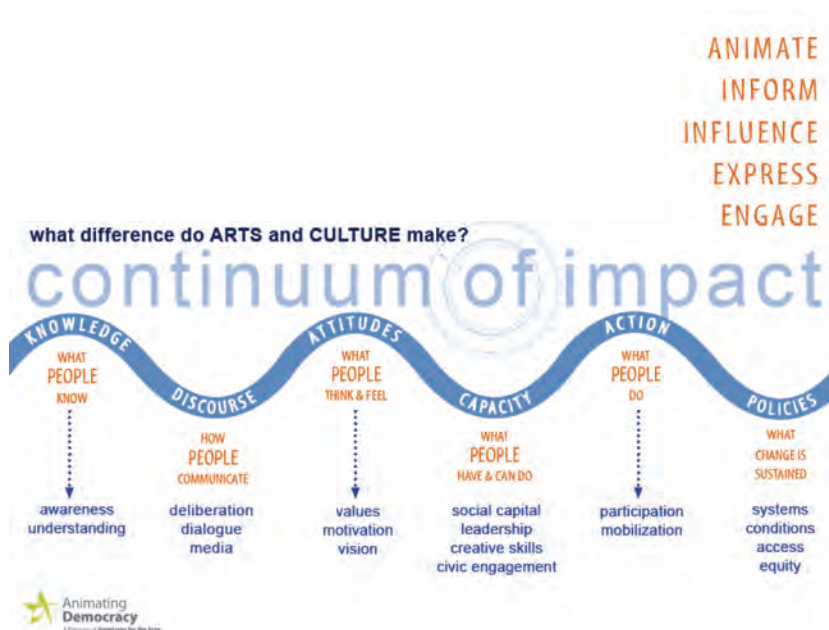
ANIMATE
INFORM
INFLUENCE
EXPRESS
ENGAGE

what difference do ARTS and CULTURE make?

continuum of impact

KNOWLEDGE
WHAT PEOPLE KNOW
awareness
understanding

DISCOURSE
HOW PEOPLE COMMUNICATE
deliberation
dialogue
media

ATTITUDES
WHAT PEOPLE THINK & FEEL
values
motivation
vision

CAPACITY
WHAT PEOPLE HAVE & CAN DO
social capital
leadership
creative skills
civic engagement

ACTION
WHAT PEOPLE DO
participation
mobilization

POLICIES
WHAT CHANGE IS SUSTAINED
systems
conditions
access
equity

Animating Democracy
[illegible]